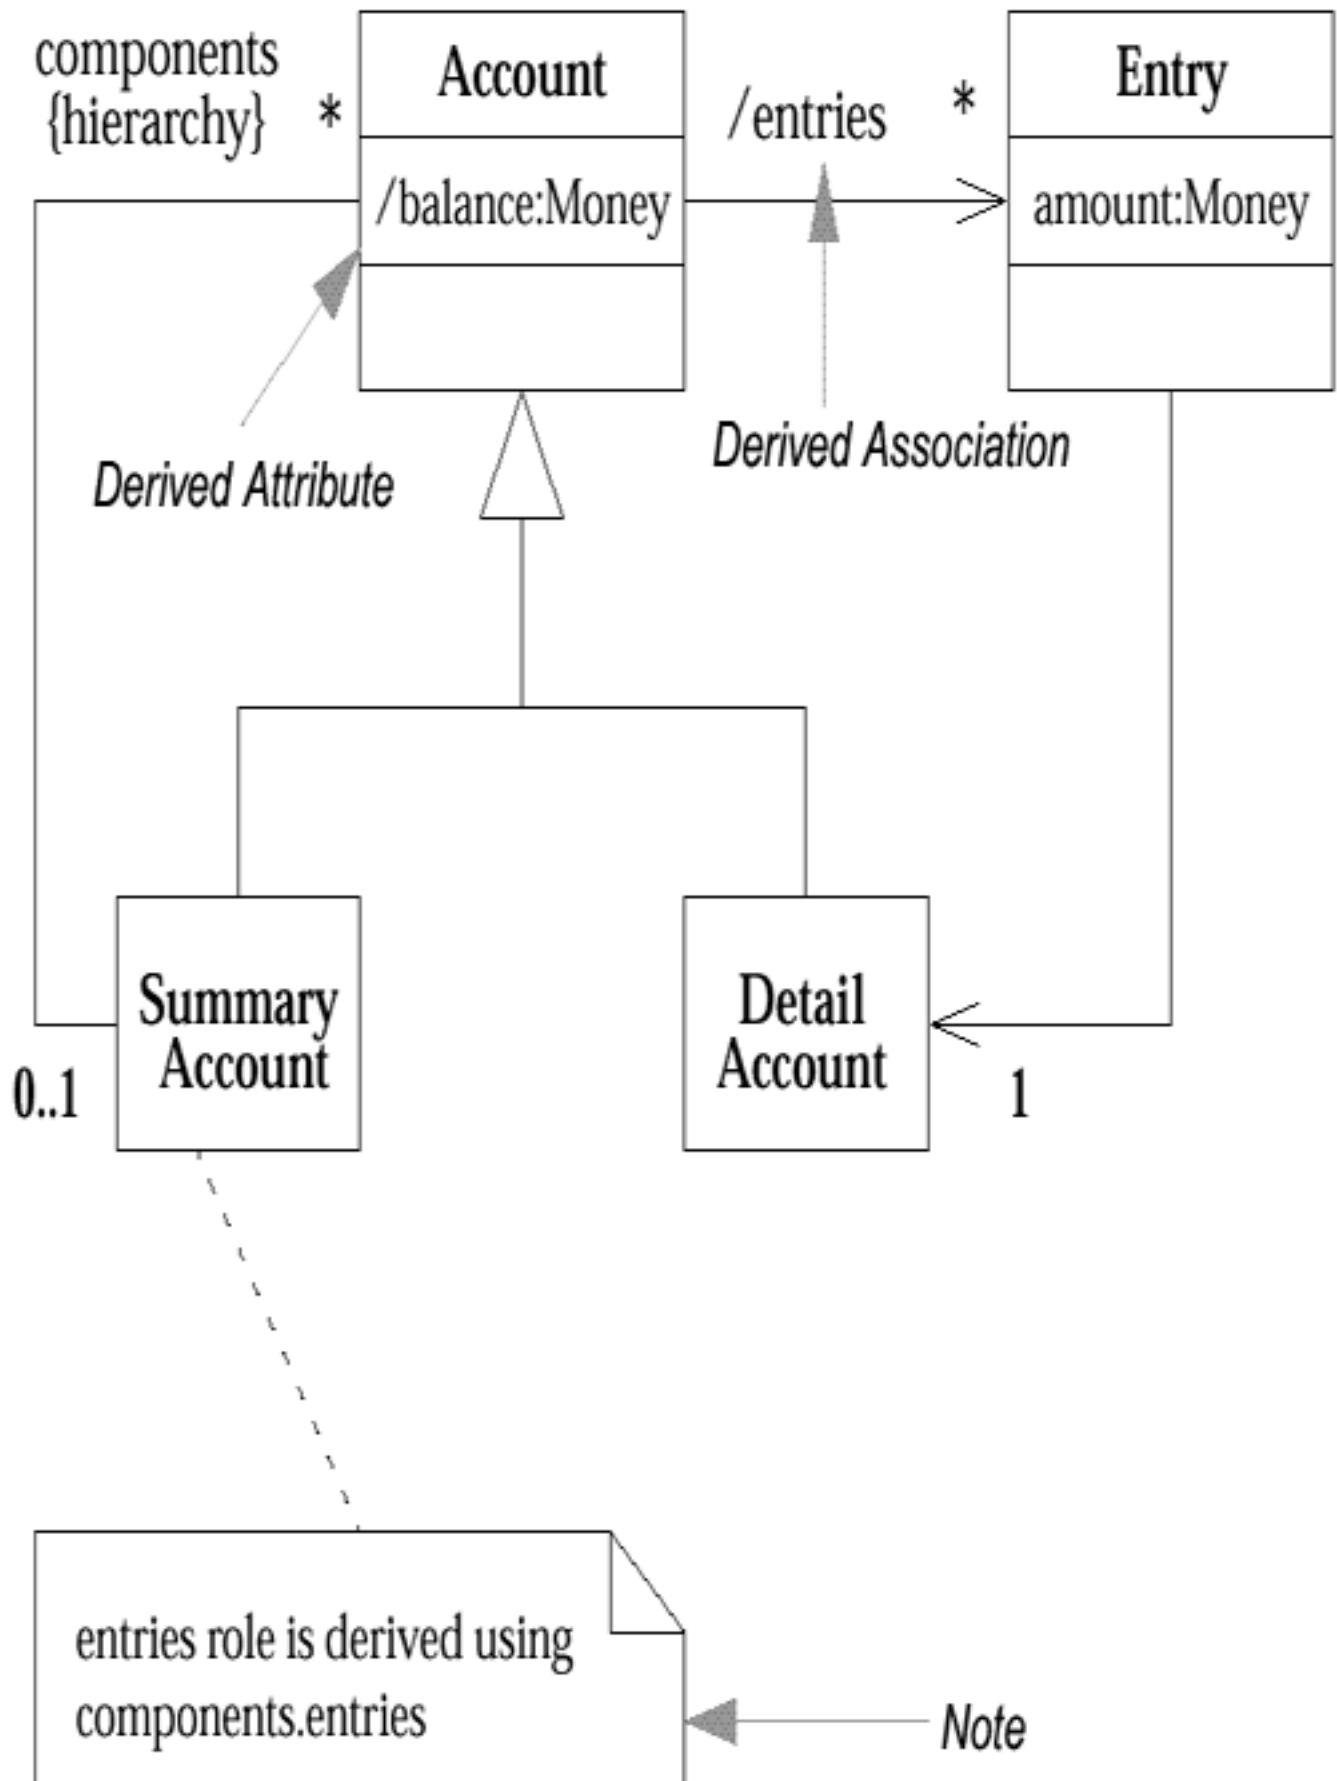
components
{hierarchy}

*

Account

/balance:Money

/entries

*

Entry

amount:Money

Derived Attribute

Derived Association

Summary Account

0..1

Detail Account

1

entries role is derived using components.entries

Note